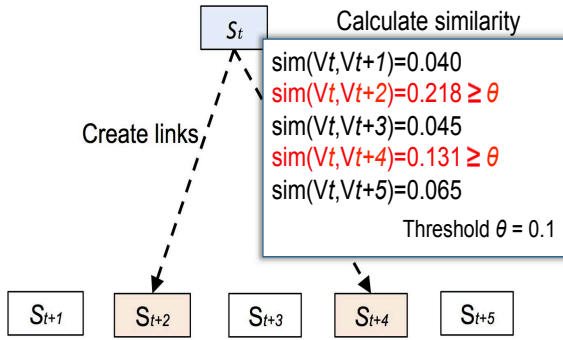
$S_t$

Calculate similarity

sim(V$t$,V$t+1$)=0.040
sim(V$t$,V$t+2$)=0.218 $\geq \theta$
sim(V$t$,V$t+3$)=0.045
sim(V$t$,V$t+4$)=0.131 $\geq \theta$
sim(V$t$,V$t+5$)=0.065

Threshold $\theta$ = 0.1

Create links

$S_{t+1}$ $S_{t+2}$ $S_{t+3}$ $S_{t+4}$ $S_{t+5}$